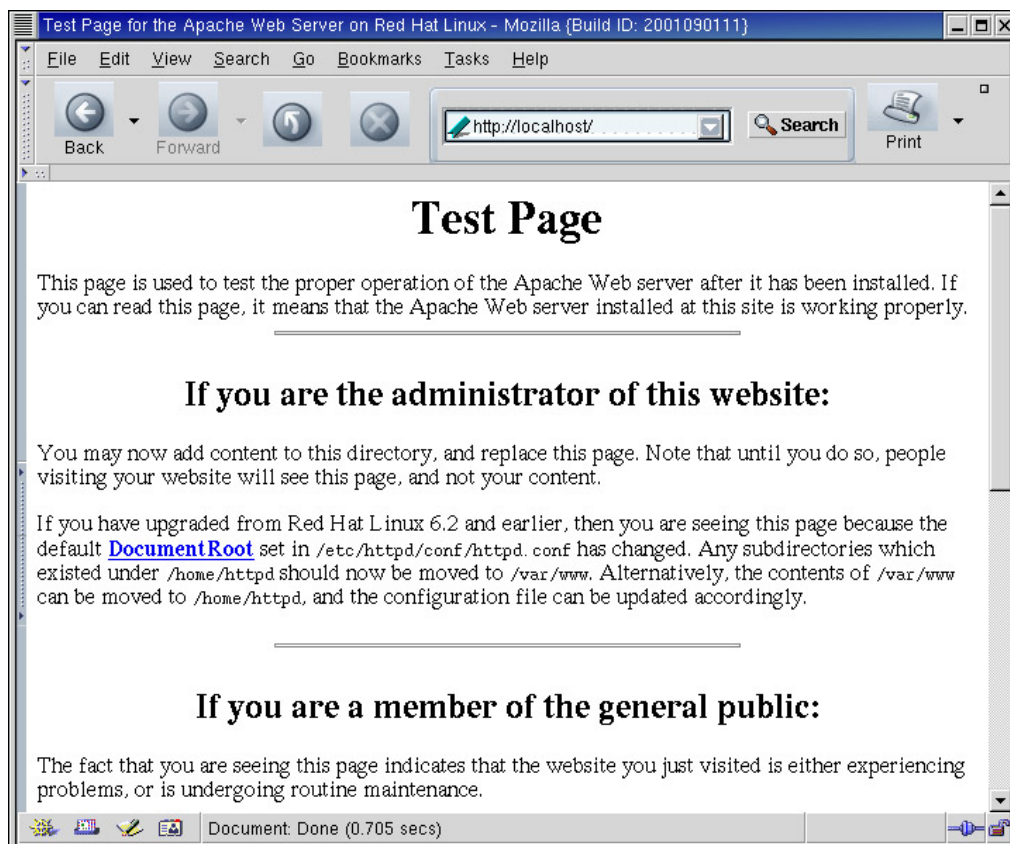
Test Page for the Apache Web Server on Red Hat Linux - Mozilla {Build ID: 2001090111}

File Edit View Search Go Bookmarks Tasks Help

Back Forward

http://localhost/

Search

Print

# Test Page

This page is used to test the proper operation of the Apache Web server after it has been installed. If you can read this page, it means that the Apache Web server installed at this site is working properly.

## If you are the administrator of this website:

You may now add content to this directory, and replace this page. Note that until you do so, people visiting your website will see this page, and not your content.

If you have upgraded from Red Hat Linux 6.2 and earlier, then you are seeing this page because the default DocumentRoot set in /etc/httpd/conf/httpd.conf has changed. Any subdirectories which existed under /home/httpd should now be moved to /var/www. Alternatively, the contents of /var/www can be moved to /home/httpd, and the configuration file can be updated accordingly.

## If you are a member of the general public:

The fact that you are seeing this page indicates that the website you just visited is either experiencing problems, or is undergoing routine maintenance.

Document: Done (0.705 secs)